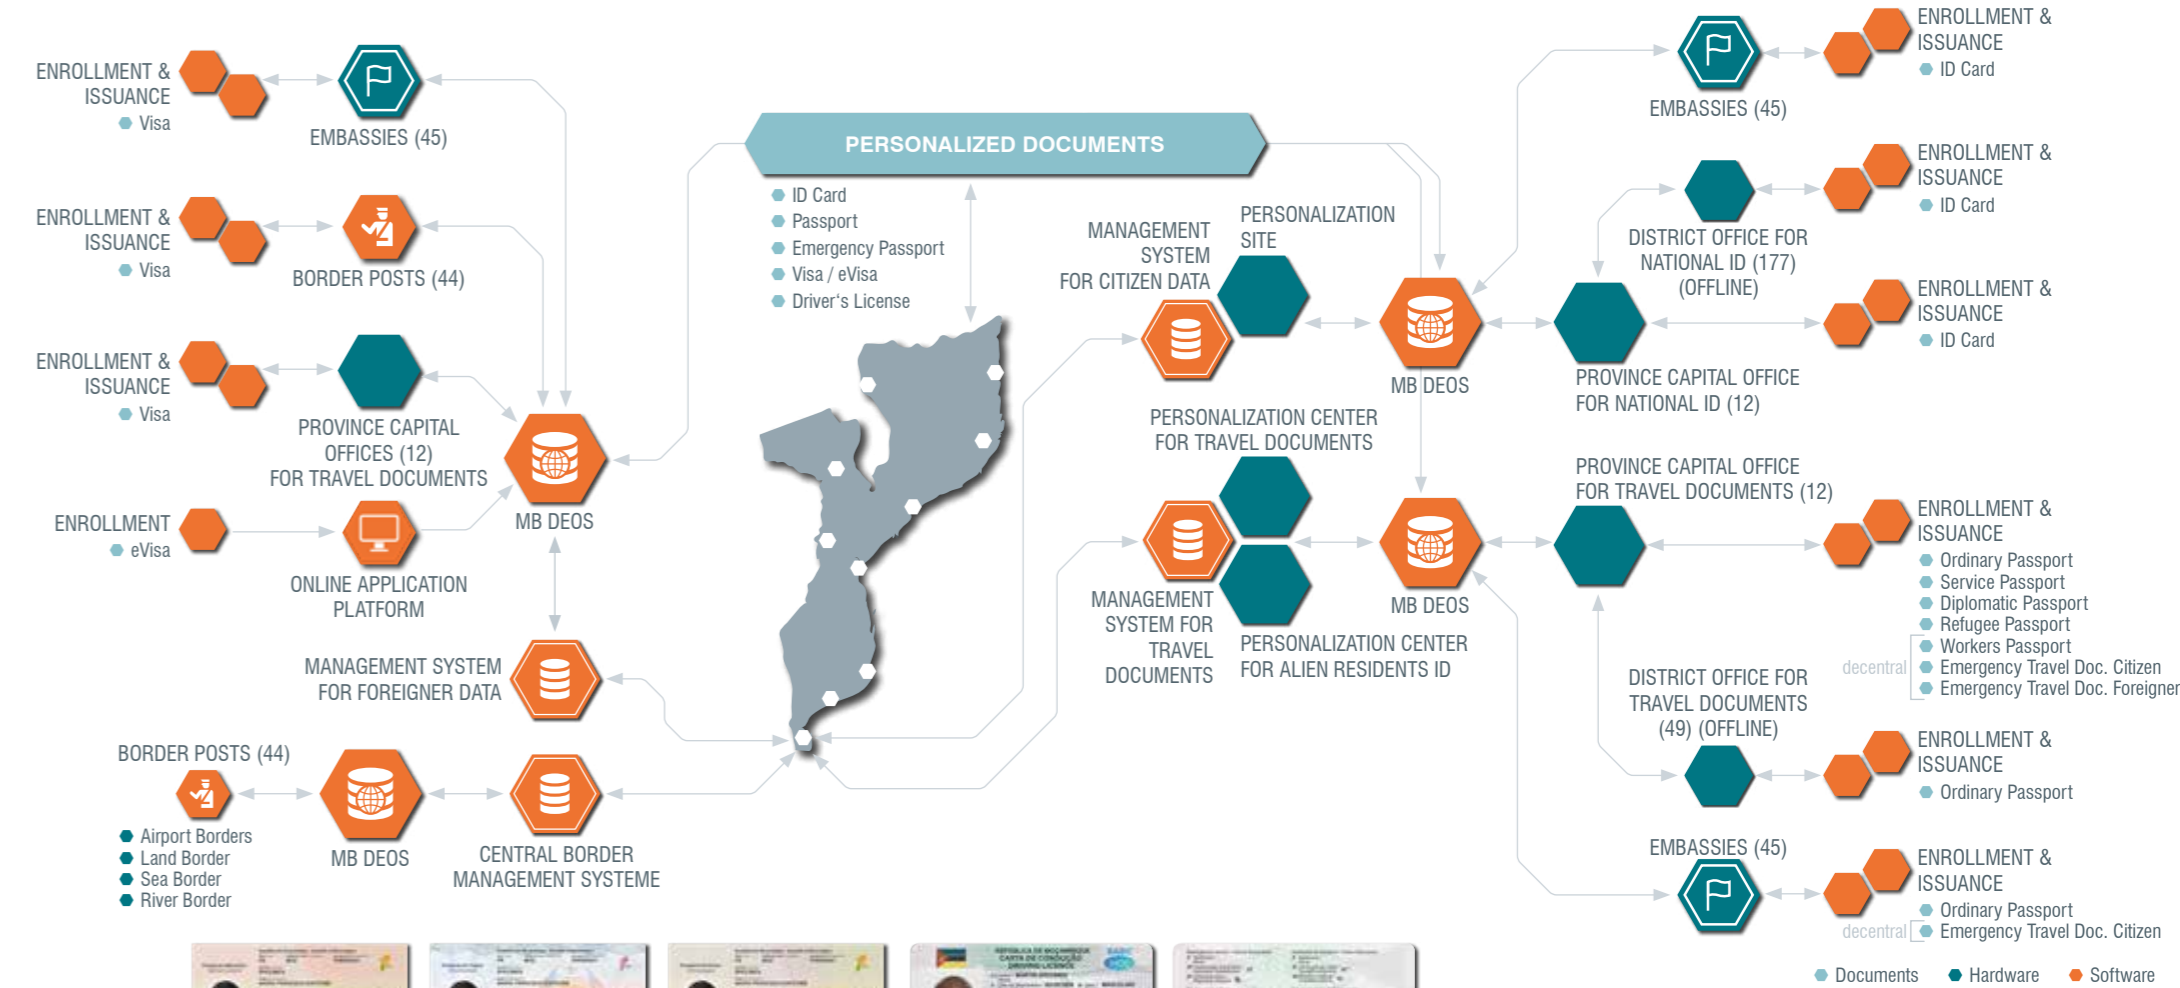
ENROLLMENT & ISSUANCE
Visa

EMBASSIES (45)

ENROLLMENT & ISSUANCE
Visa

BORDER POSTS (44)

ENROLLMENT & ISSUANCE
Visa

PROVINCE CAPITAL OFFICES (12) FOR TRAVEL DOCUMENTS

ENROLLMENT
eVisa

ONLINE APPLICATION PLATFORM

MB DEOS

MANAGEMENT SYSTEM FOR FOREIGNER DATA

BORDER POSTS (44)

Airport Borders
Land Border
Sea Border
River Border

MB DEOS

CENTRAL BORDER MANAGEMENT SYSTEME

PERSONALIZED DOCUMENTS

ID Card
Passport
Emergency Passport
Visa / eVisa
Driver's License

MANAGEMENT SYSTEM FOR CITIZEN DATA

PERSONALIZATION SITE

MB DEOS

PERSONALIZATION CENTER FOR TRAVEL DOCUMENTS

MANAGEMENT SYSTEM FOR TRAVEL DOCUMENTS

PERSONALIZATION CENTER FOR ALIEN RESIDENTS ID

MB DEOS

EMBASSIES (45)

ENROLLMENT & ISSUANCE
ID Card

DISTRICT OFFICE FOR NATIONAL ID (177) (OFFLINE)

ENROLLMENT & ISSUANCE
ID Card

PROVINCE CAPITAL OFFICE FOR NATIONAL ID (12)

ENROLLMENT & ISSUANCE
ID Card

PROVINCE CAPITAL OFFICE FOR TRAVEL DOCUMENTS (12)

ENROLLMENT & ISSUANCE
Ordinary Passport
Service Passport
Diplomatic Passport
Refugee Passport
decentral
Workers Passport
Emergency Travel Doc. Citizen
Emergency Travel Doc. Foreigner

DISTRICT OFFICE FOR TRAVEL DOCUMENTS (49) (OFFLINE)

ENROLLMENT & ISSUANCE
Ordinary Passport

EMBASSIES (45)

ENROLLMENT & ISSUANCE
Ordinary Passport
decentral
Emergency Travel Doc. Citizen

Documents
Hardware
Software